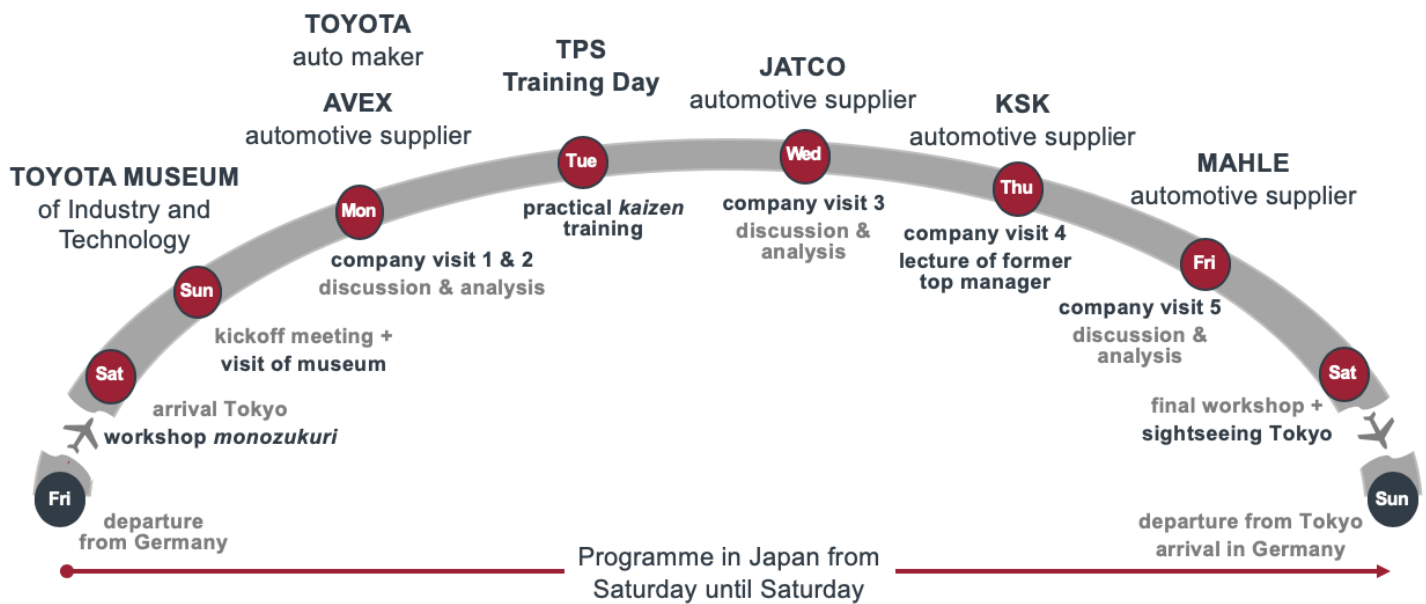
TOYOTA
auto maker

AVEX
automotive supplier

TPS
Training Day

JATCO
automotive supplier

KSK
automotive supplier

MAHLE
automotive supplier

TOYOTA MUSEUM
of Industry and Technology

Fri
departure from Germany

Sat
arrival Tokyo
workshop *monozukuri*

Sun
kickoff meeting +
visit of museum

Mon
company visit 1 & 2
discussion & analysis

Tue
practical *kaizen* training

Wed
company visit 3
discussion & analysis

Thu
company visit 4
lecture of former top manager

Fri
company visit 5
discussion & analysis

Sat
final workshop +
sightseeing Tokyo

Sun
departure from Tokyo
arrival in Germany

Programme in Japan from Saturday until Saturday